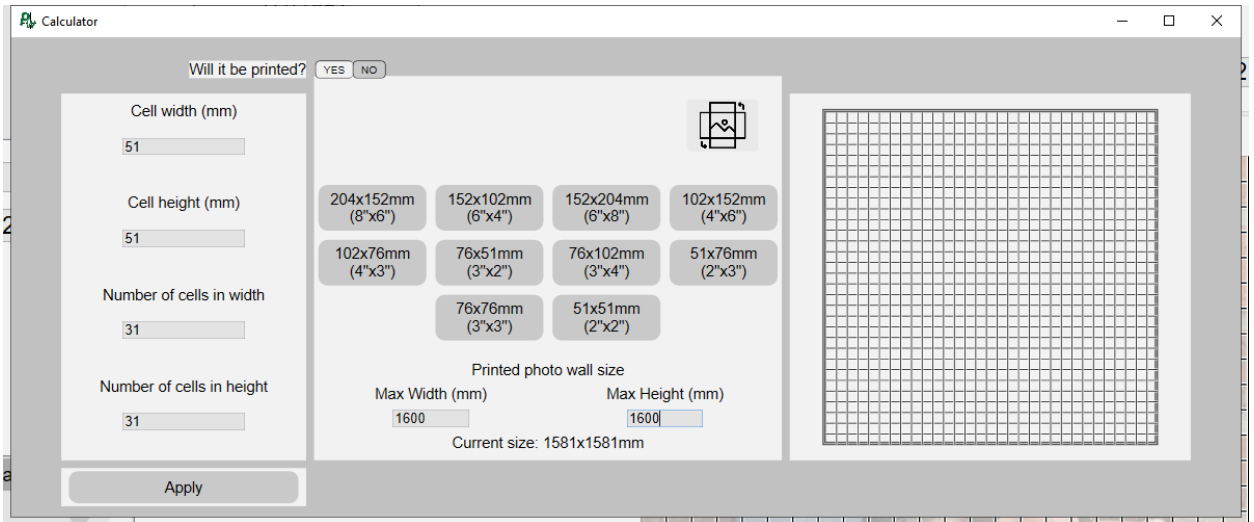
Calculator

Will it be printed? YES NO

Cell width (mm)
51

Cell height (mm)
51

Number of cells in width
31

Number of cells in height
31

Apply

204x152mm (8"x6")
152x102mm (6"x4")
152x204mm (6"x8")
102x152mm (4"x6")
102x76mm (4"x3")
76x51mm (3"x2")
76x102mm (3"x4")
51x76mm (2"x3")
76x76mm (3"x3")
51x51mm (2"x2")

Printed photo wall size
Max Width (mm)
1600
Max Height (mm)
1600
Current size: 1581x1581mm